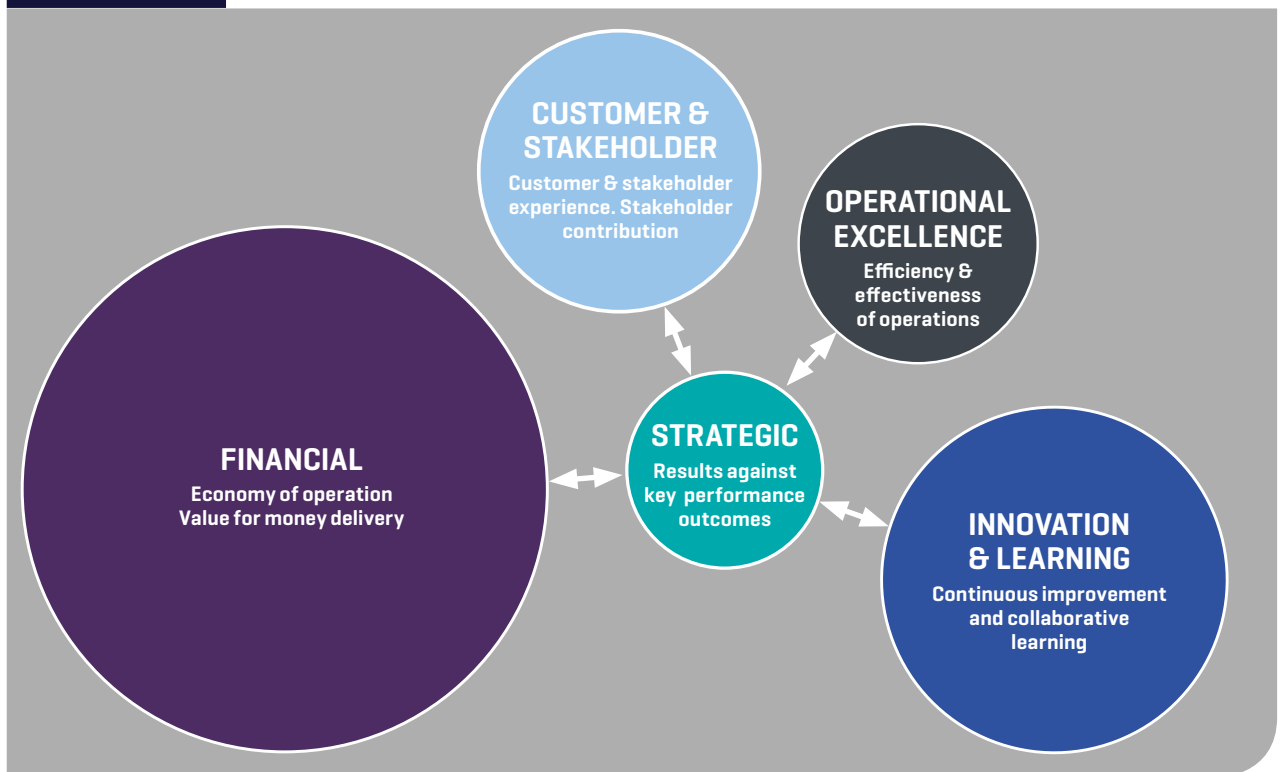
CUSTOMER & STAKEHOLDER
Customer & stakeholder experience. Stakeholder contribution

OPERATIONAL EXCELLENCE
Efficiency & effectiveness of operations

FINANCIAL
Economy of operation
Value for money delivery

STRATEGIC
Results against key performance outcomes

INNOVATION & LEARNING
Continuous improvement and collaborative learning